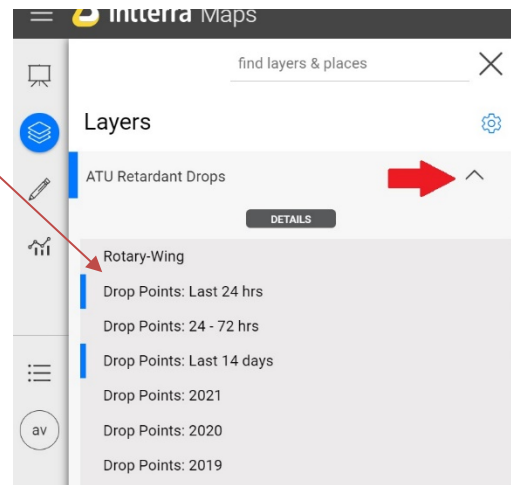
Intterra Maps

find layers & places

Layers

ATU Retardant Drops

DETAILS

Rotary-Wing

Drop Points: Last 24 hrs

Drop Points: 24 - 72 hrs

Drop Points: Last 14 days

Drop Points: 2021

Drop Points: 2020

Drop Points: 2019

av